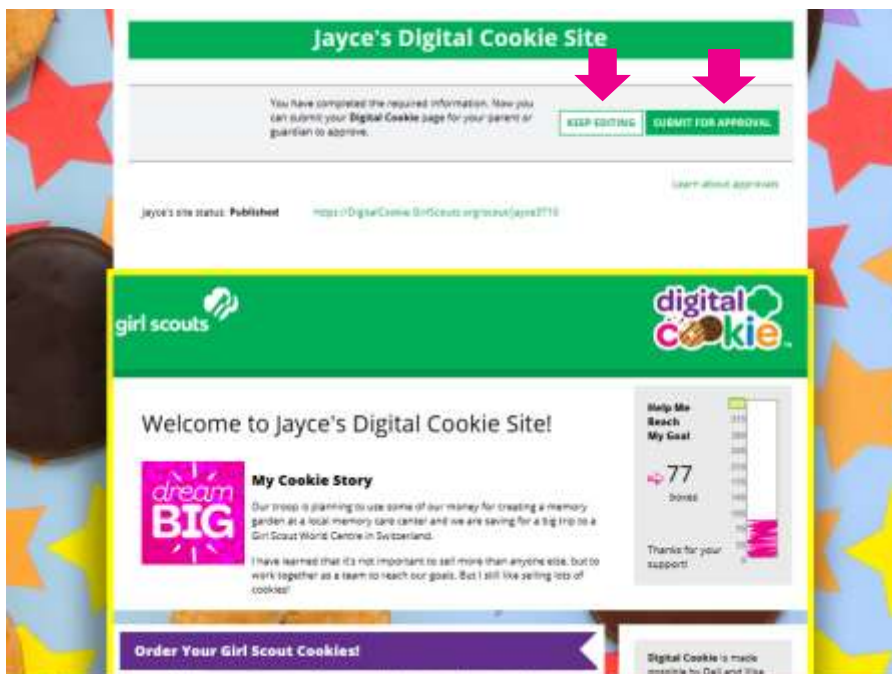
Jayce's Digital Cookie Site

You have completed the required information. Now you can submit your Digital Cookie page for your parent or guardian to approve.

KEEP EDITING

SUBMIT FOR APPROVAL

Learn about approvals

Jayce's site status: Published

https://DigitalCookie.GirlScouts.org/scout/jayce3710

girl scouts

digital cookie

Welcome to Jayce's Digital Cookie Site!

dream BIG

My Cookie Story

Our troop is planning to use some of our money for creating a memory garden at a local memory care center and we are saving for a big trip to a Girl Scout World Centre in Switzerland.

I have learned that it's not important to sell more than anyone else, but to work together as a team to reach our goals. But I still like selling lots of cookies!

Help Me Reach My Goal

77

boxes

Thanks for your support!

Order Your Girl Scout Cookies!

Digital Cookie is made possible by Dell and Vike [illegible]